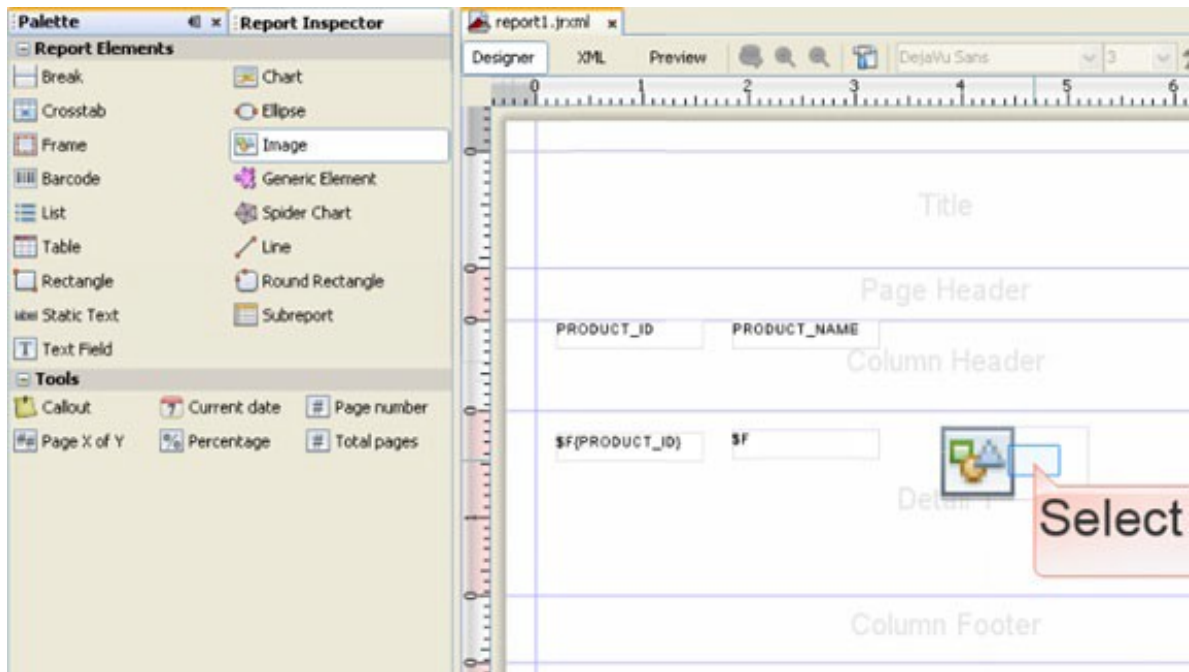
Palette
Report Inspector
Report Elements
Break
Chart
Crosstab
Ellipse
Frame
Image
Barcode
Generic Element
List
Spider Chart
Table
Line
Rectangle
Round Rectangle
Static Text
Subreport
Text Field
Tools
Callout
Current date
Page number
Page X of Y
Percentage
Total pages

report1.jrxml
Designer
XML
Preview
DejaVu Sans
3

0 1 2 3 4 5 6

Title
Page Header
PRODUCT_ID
PRODUCT_NAME
Column Header
$F{PRODUCT_ID}
$F
Detail 1
Select
Column Footer